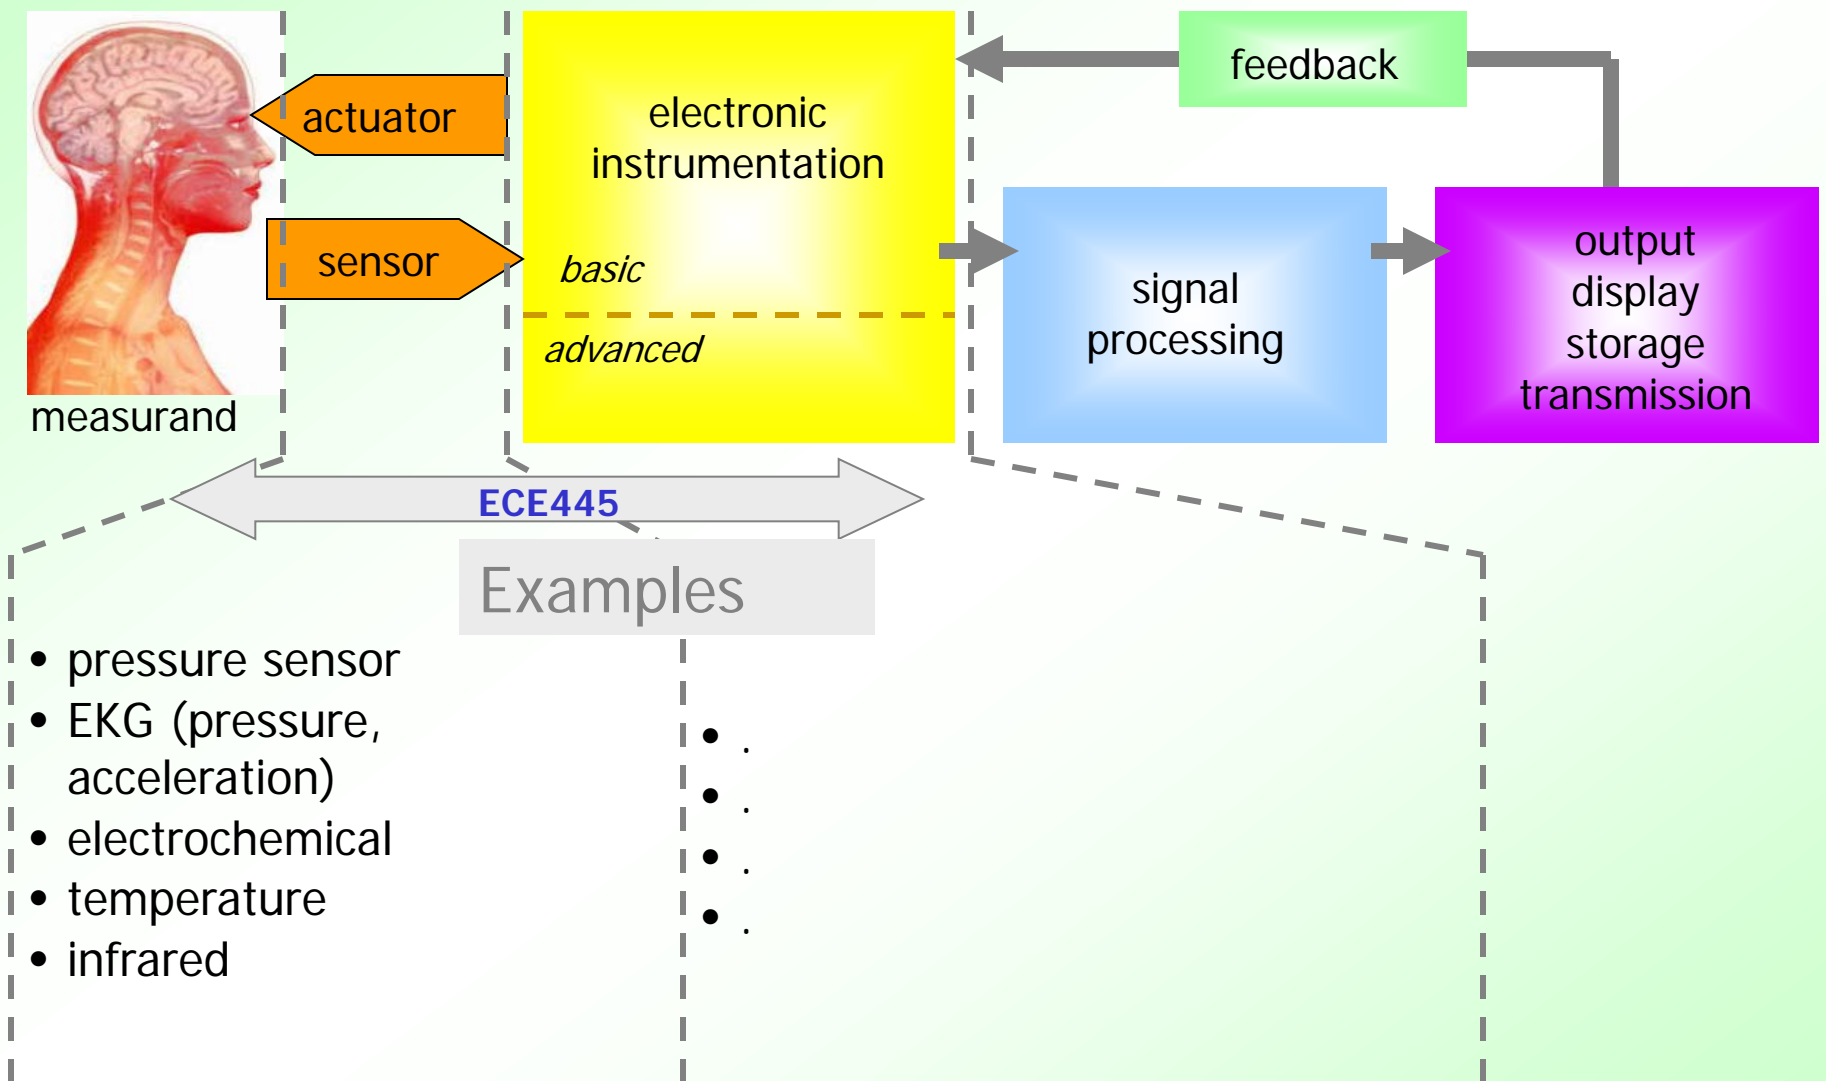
feedback

actuator

electronic instrumentation

sensor

basic

advanced

signal processing

output
display
storage
transmission

measurand

ECE445

Examples

• pressure sensor
• EKG (pressure, acceleration)
• electrochemical
• temperature
• infrared

• .
• .
• .
• .